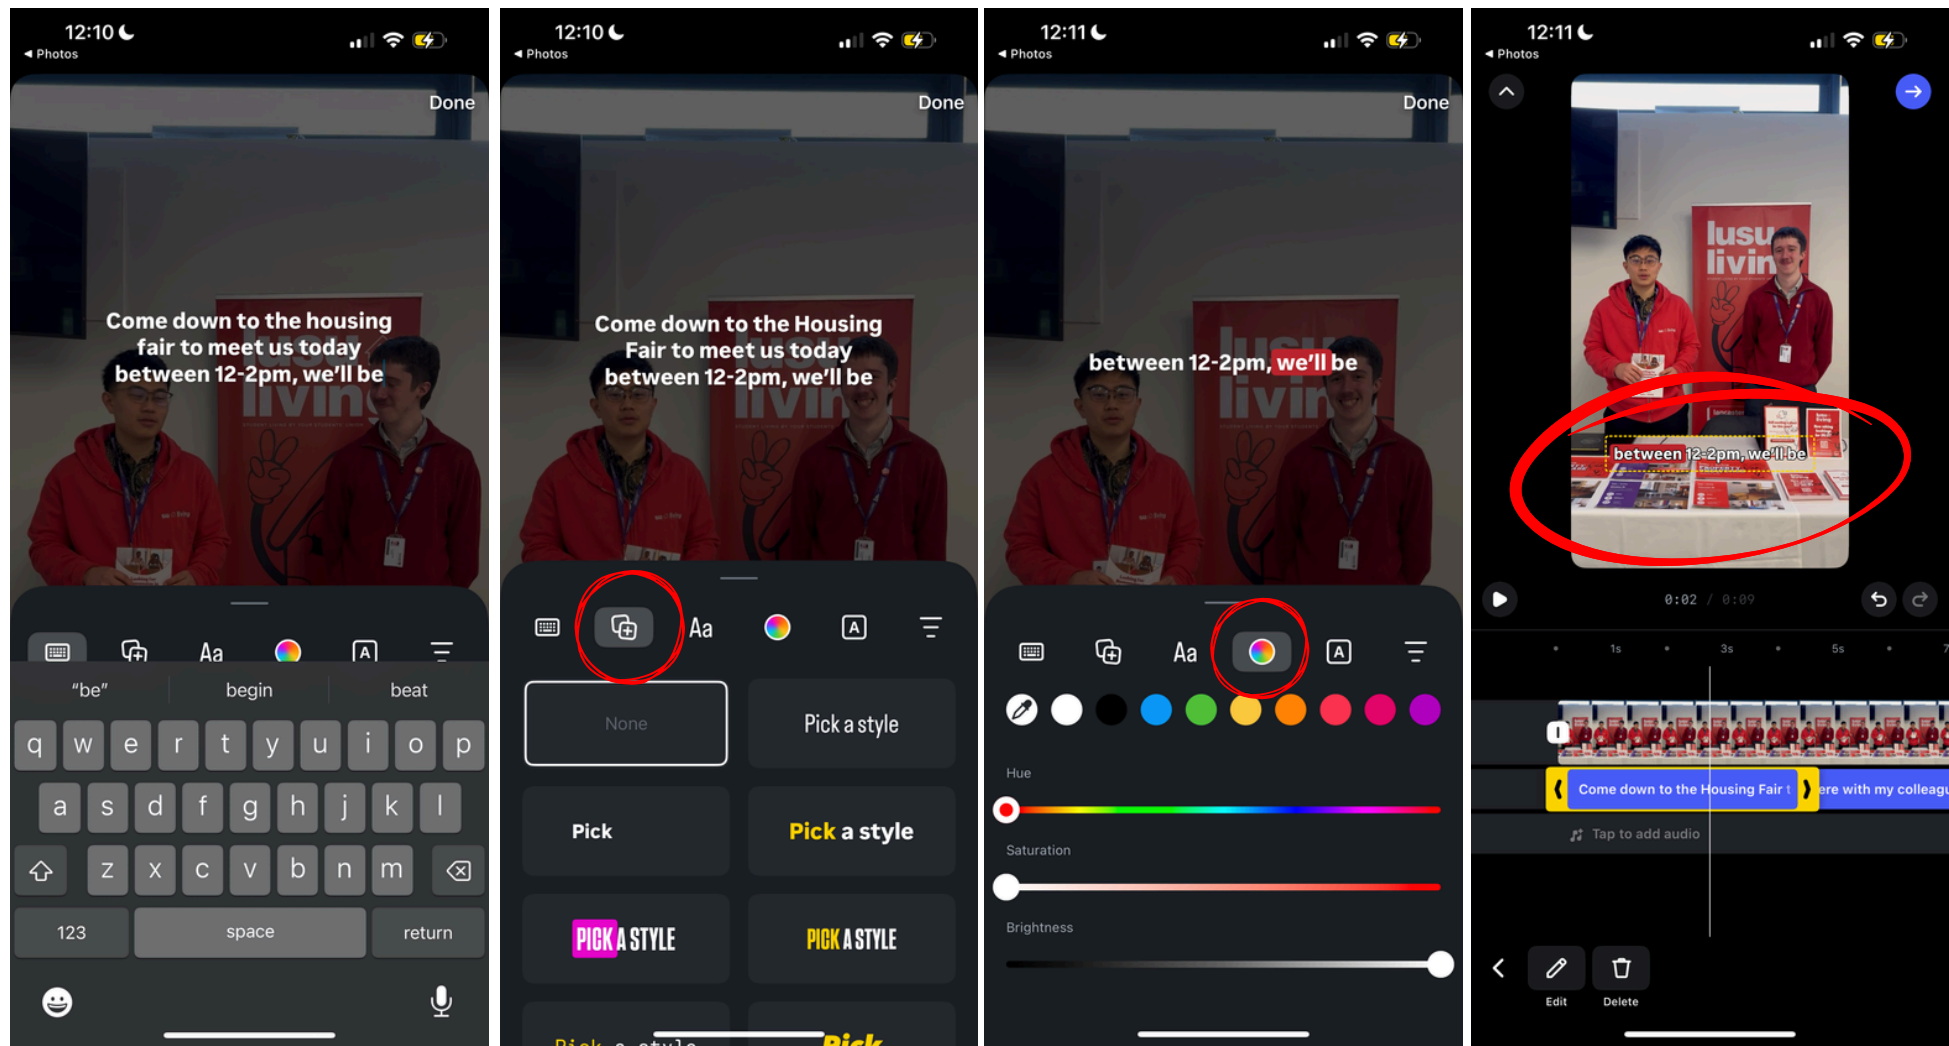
12:10
◀ Photos
Done
Come down to the housing fair to meet us today between 12-2pm, we'll be
Aa
"be" begin beat
q w e r t y u i o p
a s d f g h j k l
z x c v b n m
123 space return

12:10
◀ Photos
Done
Come down to the Housing Fair to meet us today between 12-2pm, we'll be
Aa
None
Pick a style
Pick
Pick a style
PICK A STYLE
PICK A STYLE
Pick a style
Pick

12:11
◀ Photos
Done
between 12-2pm, we'll be
Aa
Hue
Saturation
Brightness

12:11
◀ Photos
lusu livin
between 12-2pm, we'll be
0:02 / 0:09
1s 3s 5s
Come down to the Housing Fair t
ere with my colleagu
Tap to add audio
Edit
Delete